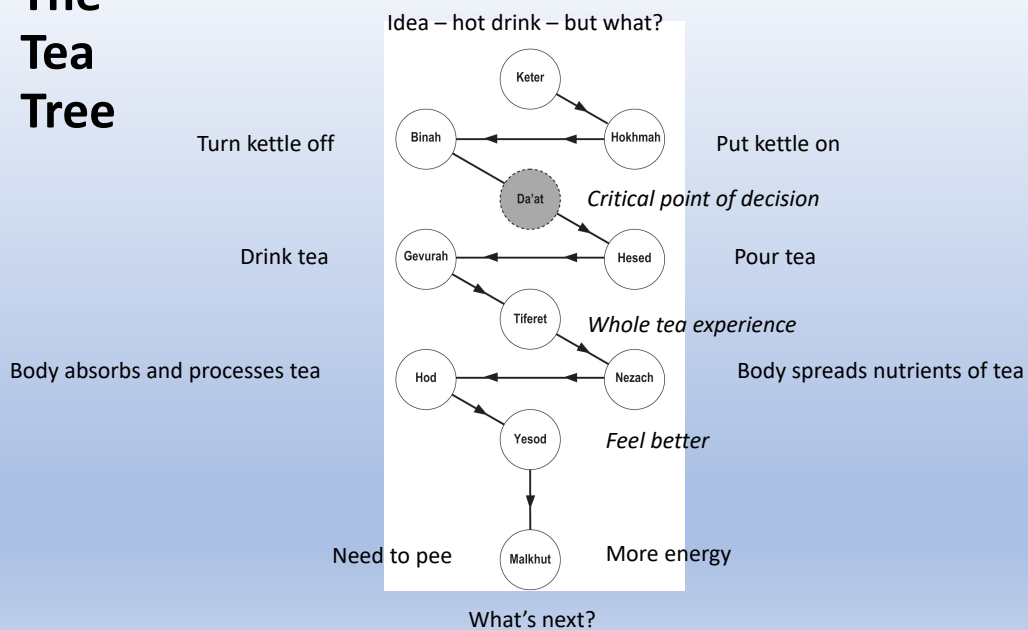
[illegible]
Tea
Tree

Idea – hot drink – but what?

Keter

Turn kettle off

Binah

Hokhmah

Put kettle on

Da'at

*Critical point of decision*

Drink tea

Gevurah

Hesed

Pour tea

Tiferet

*Whole tea experience*

Body absorbs and processes tea

Hod

Nezach

Body spreads nutrients of tea

Yesod

*Feel better*

Need to pee

Malkhut

More energy

What's next?